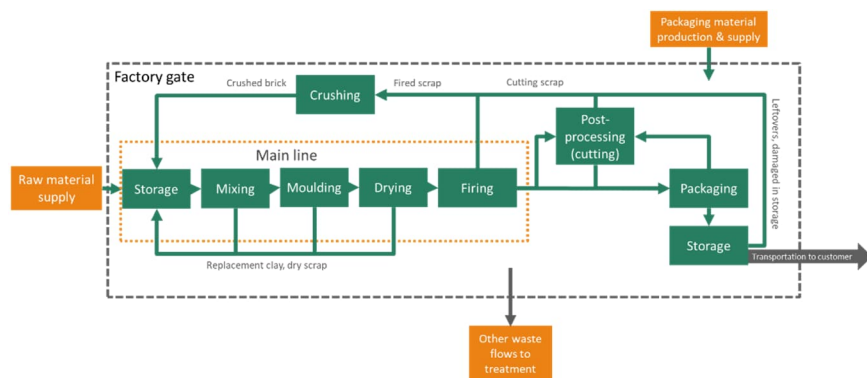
Packaging material production & supply

Factory gate

Crushed brick

Crushing

Fired scrap

Cutting scrap

Leftovers, damaged in storage

Post-processing (cutting)

Main line

Raw material supply

Storage

Mixing

Moulding

Drying

Firing

Packaging

Storage

Transportation to customer

Replacement clay, dry scrap

Other waste flows to treatment